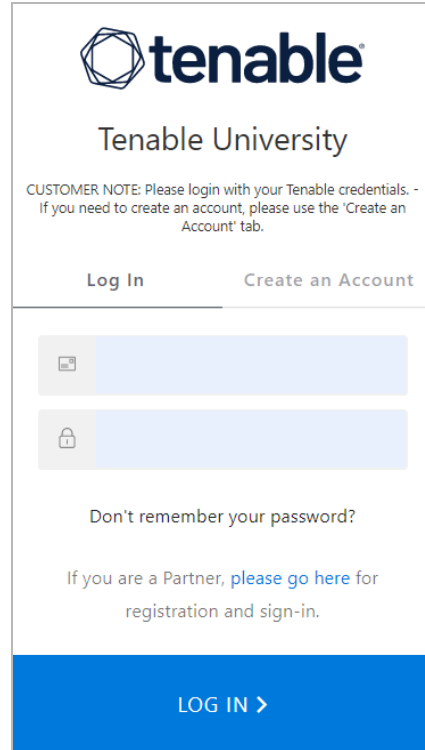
tenable®

Tenable University

CUSTOMER NOTE: Please login with your Tenable credentials. - If you need to create an account, please use the 'Create an Account' tab.

Log In

Create an Account

Don't remember your password?

If you are a Partner, please go here for registration and sign-in.

LOG IN ›